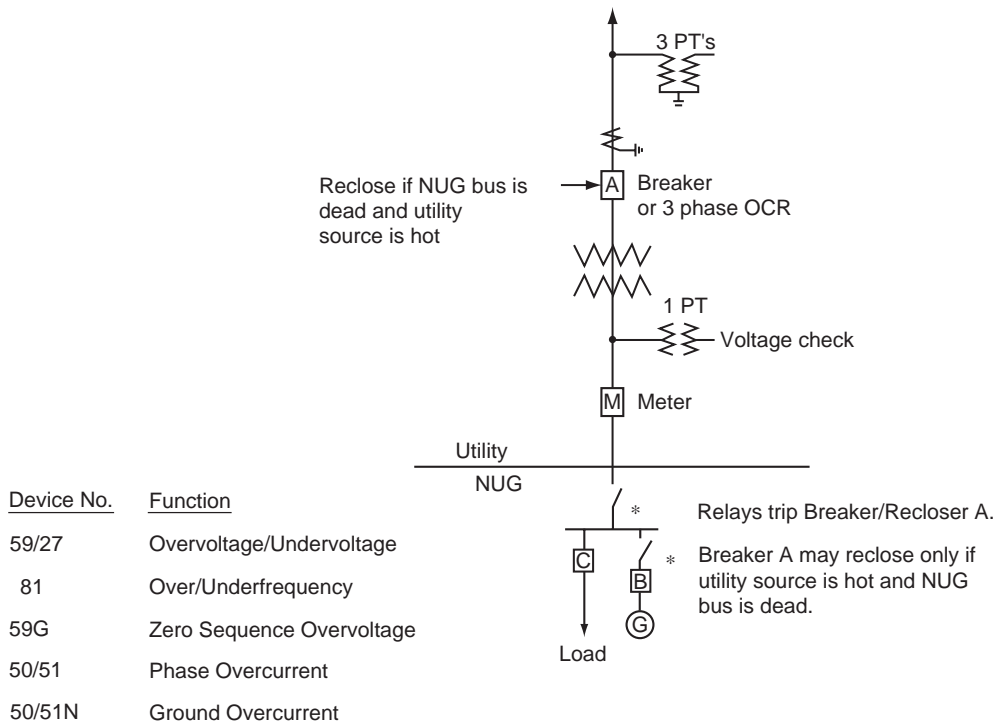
3 PT's

Reclose if NUG bus is dead and utility source is hot

A

Breaker or 3 phase OCR

1 PT

Voltage check

M

Meter

Utility

NUG

*

Relays trip Breaker/Recloser A.

*

Breaker A may reclose only if utility source is hot and NUG bus is dead.

C

B

G

Load

| Device No. | Function |
|---|---|
| 59/27 | Overvoltage/Undervoltage |
| 81 | Over/Underfrequency |
| 59G | Zero Sequence Overvoltage |
| 50/51 | Phase Overcurrent |
| 50/51N | Ground Overcurrent |